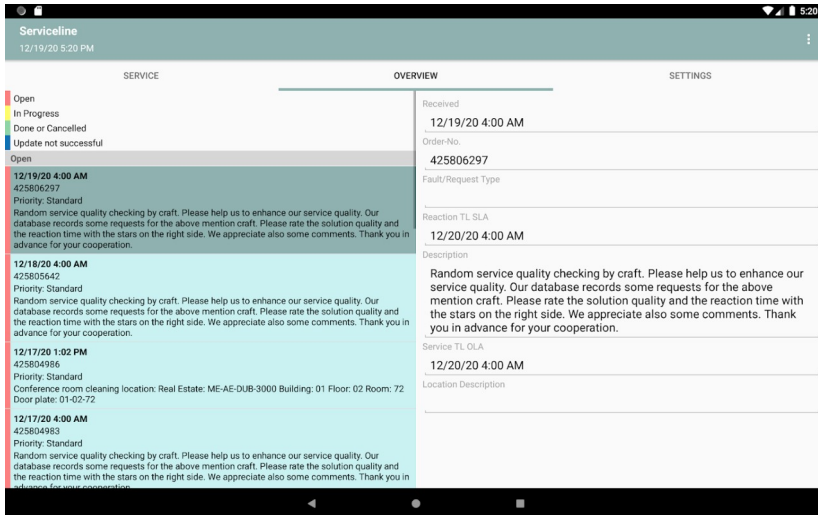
5:20

Serviceline
12/19/20 5:20 PM

SERVICE
OVERVIEW
SETTINGS

Open
In Progress
Done or Cancelled
Update not successful

Open

12/19/20 4:00 AM
425806297
Priority: Standard
Random service quality checking by craft. Please help us to enhance our service quality. Our database records some requests for the above mention craft. Please rate the solution quality and the reaction time with the stars on the right side. We appreciate also some comments. Thank you in advance for your cooperation.

12/18/20 4:00 AM
425805642
Priority: Standard
Random service quality checking by craft. Please help us to enhance our service quality. Our database records some requests for the above mention craft. Please rate the solution quality and the reaction time with the stars on the right side. We appreciate also some comments. Thank you in advance for your cooperation.

12/17/20 1:02 PM
425804986
Priority: Standard
Conference room cleaning location: Real Estate: ME-AE-DUB-3000 Building: 01 Floor: 02 Room: 72 Door plate: 01-02-72

12/17/20 4:00 AM
425804983
Priority: Standard
Random service quality checking by craft. Please help us to enhance our service quality. Our database records some requests for the above mention craft. Please rate the solution quality and the reaction time with the stars on the right side. We appreciate also some comments. Thank you in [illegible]

Received
12/19/20 4:00 AM
Order-No.
425806297
Fault/Request Type

Reaction TL SLA
12/20/20 4:00 AM
Description
Random service quality checking by craft. Please help us to enhance our service quality. Our database records some requests for the above mention craft. Please rate the solution quality and the reaction time with the stars on the right side. We appreciate also some comments. Thank you in advance for your cooperation.
Service TL OLA
12/20/20 4:00 AM
Location Description